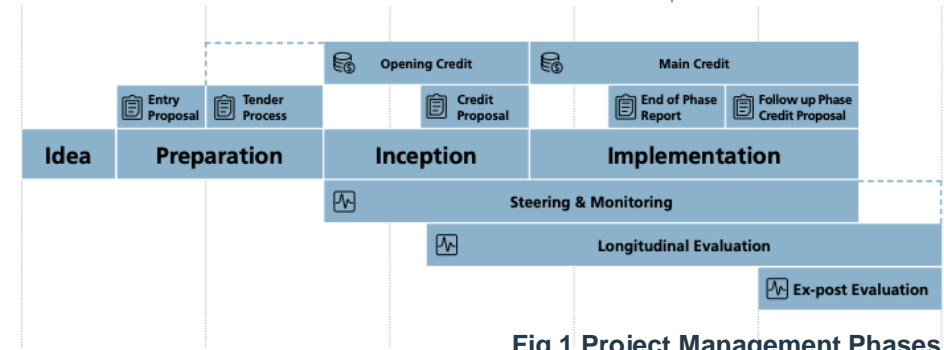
Opening Credit

Main Credit

Entry Proposal

Tender Process

Credit Proposal

End of Phase Report

Follow up Phase Credit Proposal

Idea

Preparation

Inception

Implementation

Steering & Monitoring

Longitudinal Evaluation

Ex-post Evaluation

Fig 1 Project Management Phases